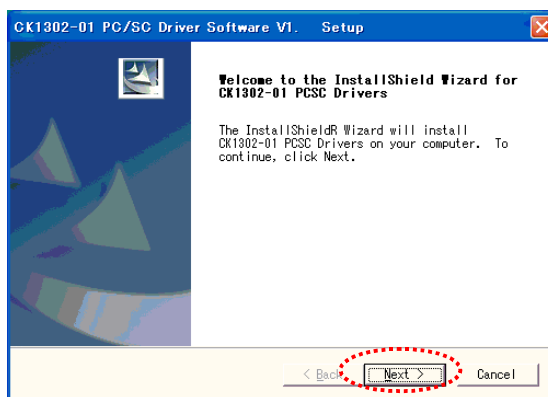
CK1302-01 PC/SC Driver Software V1. Setup

Welcome to the InstallShield Wizard for CK1302-01 PCSC Drivers

The InstallShieldR Wizard will install CK1302-01 PCSC Drivers on your computer. To continue, click Next.

< Back
Next >
Cancel